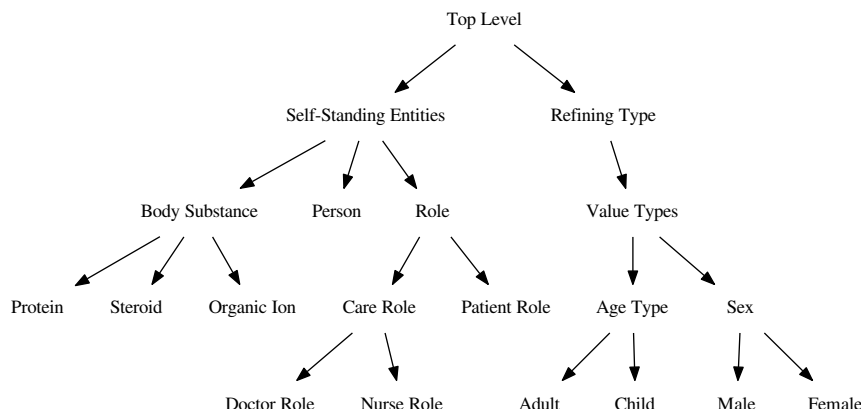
Top Level

Self-Standing Entities

Refining Type

Body Substance

Person

Role

Value Types

Protein

Steroid

Organic Ion

Care Role

Patient Role

Age Type

Sex

Doctor Role

Nurse Role

Adult

Child

Male

Female